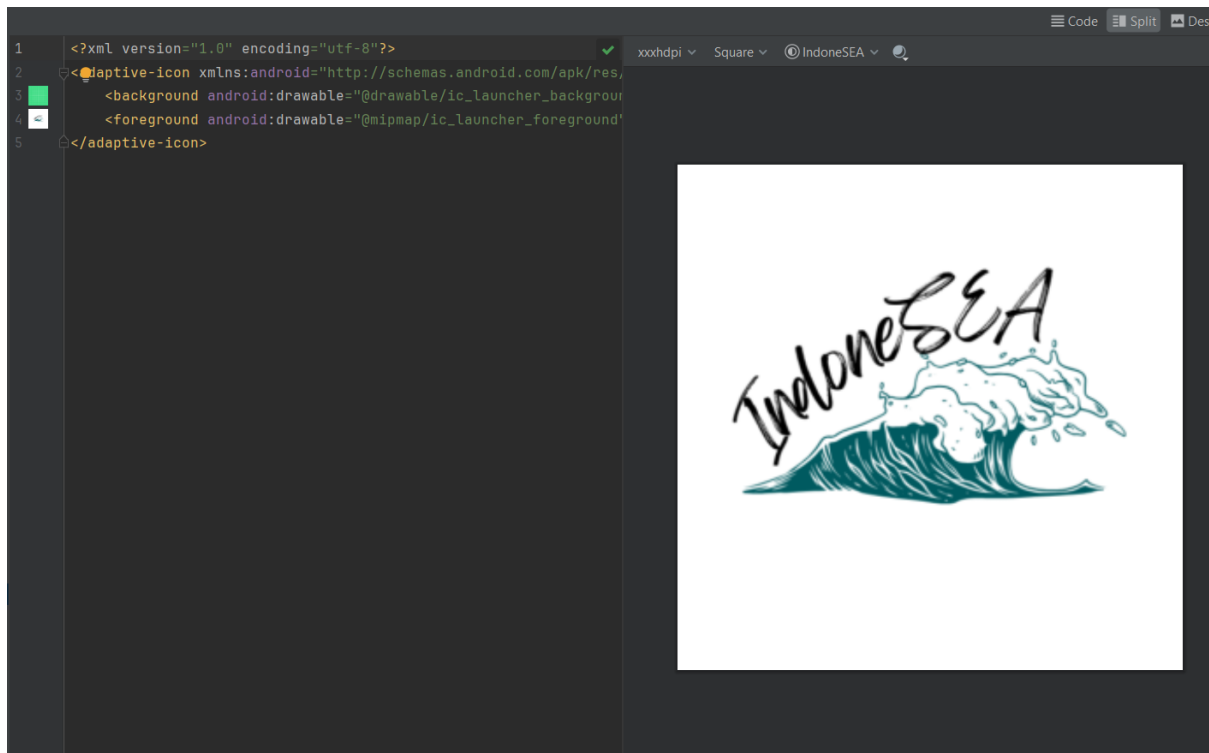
Code Split Des

1 <?xml version="1.0" encoding="utf-8"?>
2 <adaptive-icon xmlns:android="http://schemas.android.com/apk/res/
3 <background android:drawable="@drawable/ic_launcher_backgrour
4 <foreground android:drawable="@mipmap/ic_launcher_foreground"
5 </adaptive-icon>

xxxhdpi Square IndoneSEA

IndoneSEA